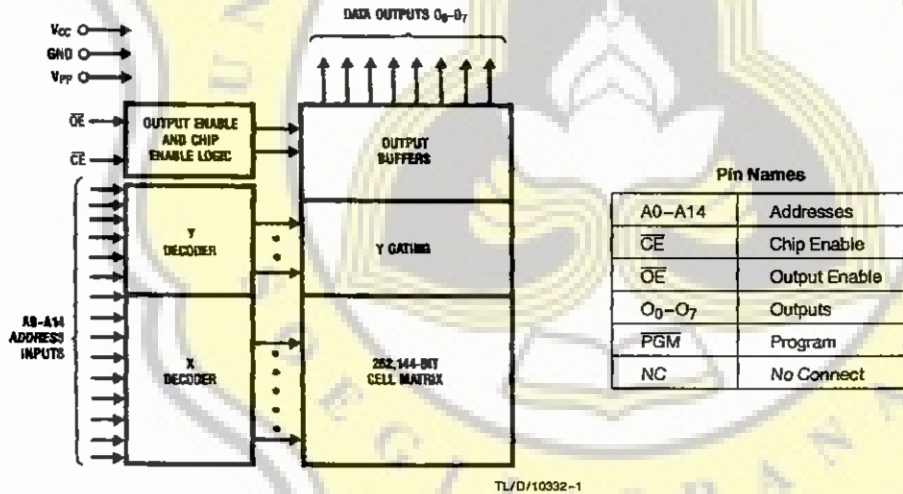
DATA OUTPUTS $O_0$–$O_7$

$V_{CC}$

GND

$V_{PP}$

$\overline{OE}$

$\overline{CE}$

OUTPUT ENABLE AND CHIP ENABLE LOGIC

OUTPUT BUFFERS

Y DECODER

Y GATING

A0–A14 ADDRESS INPUTS

X DECODER

262,144-BIT CELL MATRIX

TL/D/10332–1

Pin Names

| A0–A14 | Addresses |
|---|---|
| $\overline{CE}$ | Chip Enable |
| $\overline{OE}$ | Output Enable |
| $O_0$–$O_7$ | Outputs |
| $\overline{PGM}$ | Program |
| NC | No Connect |